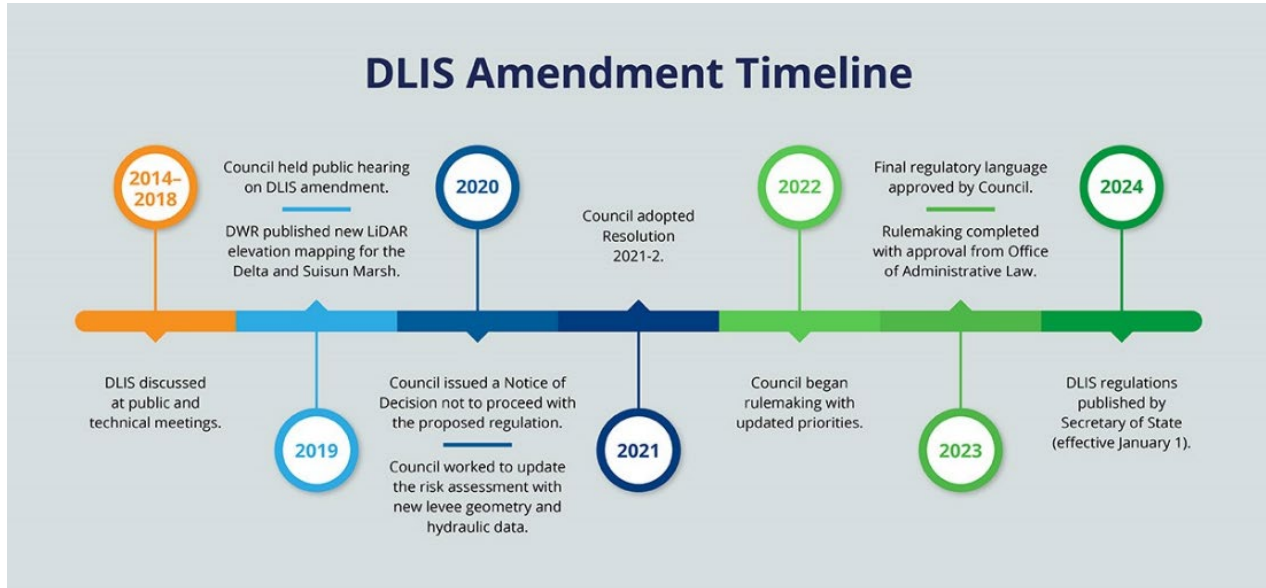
DLIS Amendment Timeline

2014–2018

DLIS discussed at public and technical meetings.

Council held public hearing on DLIS amendment.

DWR published new LiDAR elevation mapping for the Delta and Suisun Marsh.

2019

2020

Council issued a Notice of Decision not to proceed with the proposed regulation.

Council worked to update the risk assessment with new levee geometry and hydraulic data.

Council adopted Resolution 2021-2.

2021

2022

Council began rulemaking with updated priorities.

Final regulatory language approved by Council.

Rulemaking completed with approval from Office of Administrative Law.

2023

2024

DLIS regulations published by Secretary of State (effective January 1).